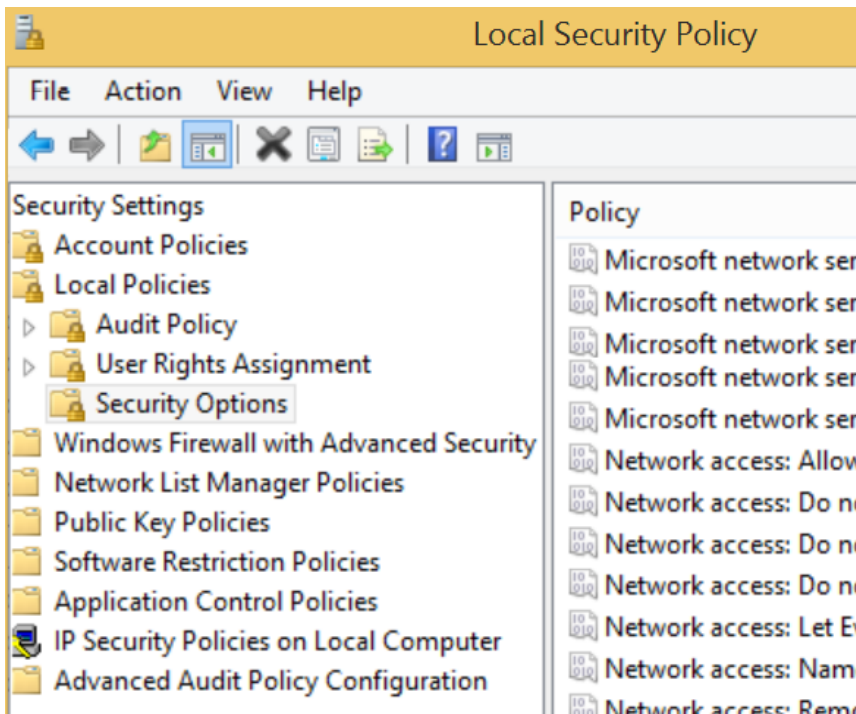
Local Security Policy

File Action View Help

Security Settings
Account Policies
Local Policies
Audit Policy
User Rights Assignment
Security Options
Windows Firewall with Advanced Security
Network List Manager Policies
Public Key Policies
Software Restriction Policies
Application Control Policies
IP Security Policies on Local Computer
Advanced Audit Policy Configuration

Policy
Microsoft network ser
Microsoft network ser
Microsoft network ser
Microsoft network ser
Microsoft network ser
Network access: Allow
Network access: Do no
Network access: Do no
Network access: Do no
Network access: Let Ev
Network access: Nam
Network access: Rem